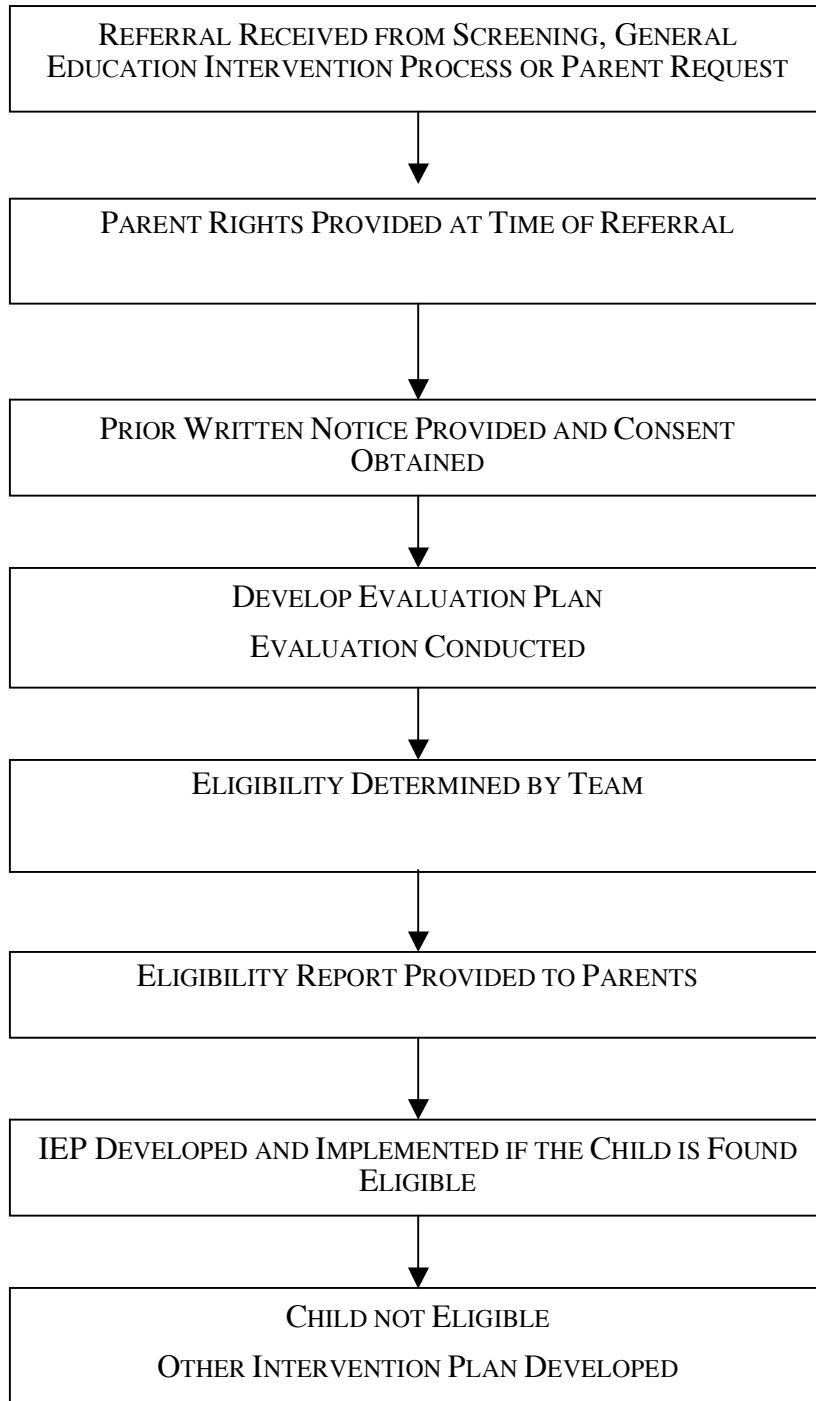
Referral Received from Screening, General Education Intervention Process or Parent Request

Parent Rights Provided at Time of Referral

Prior Written Notice Provided and Consent Obtained

Develop Evaluation Plan

Evaluation Conducted

Eligibility Determined by Team

Eligibility Report Provided to Parents

IEP Developed and Implemented if the Child is Found Eligible

Child not Eligible

Other Intervention Plan Developed